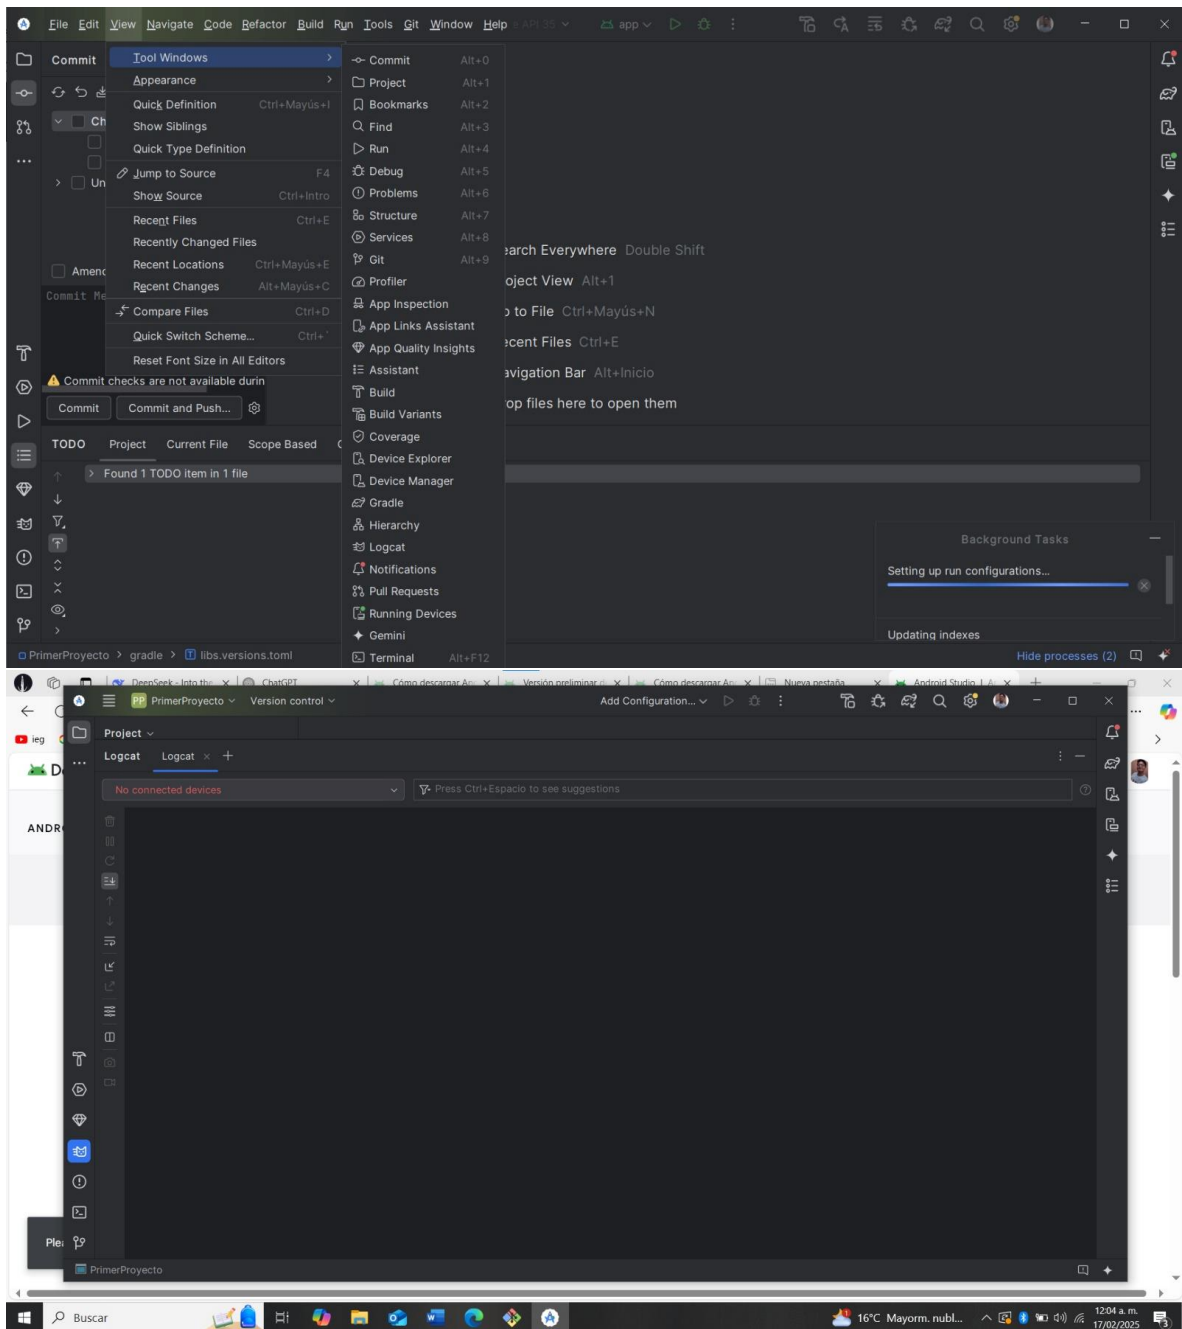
File Edit View Navigate Code Refactor Build Run Tools Git Window Help API 35 app

Commit

Tool Windows
Appearance
Quick Definition Ctrl+Mayús+I
Show Siblings
Quick Type Definition
Jump to Source F4
Show Source Ctrl+Intro
Recent Files Ctrl+E
Recently Changed Files
Recent Locations Ctrl+Mayús+E
Recent Changes Alt+Mayús+C
Compare Files Ctrl+D
Quick Switch Scheme... Ctrl+`
Reset Font Size in All Editors

Commit Alt+0
Project Alt+1
Bookmarks Alt+2
Find Alt+3
Run Alt+4
Debug Alt+5
Problems Alt+6
Structure Alt+7
Services Alt+8
Git Alt+9
Profiler
App Inspection
App Links Assistant
App Quality Insights
Assistant
Build
Build Variants
Coverage
Device Explorer
Device Manager
Gradle
Hierarchy
Logcat
Notifications
Pull Requests
Running Devices
Gemini
Terminal Alt+F12

Ch
Un
Amend
Commit Me
Commit checks are not available durin
Commit Commit and Push...

earch Everywhere Double Shift
oject View Alt+1
to File Ctrl+Mayús+N
ecent Files Ctrl+E
avigation Bar Alt+Inicio
op files here to open them

TODO Project Current File Scope Based
Found 1 TODO item in 1 file

Background Tasks
Setting up run configurations...
Updating indexes

PrimerProyecto > gradle > libs.versions.toml
Hide processes (2)

DeepSeek - Into the ChatGPT Cómo descargar An Versión preliminar Cómo descargar An Nueva pestaña Android Studio
ieg
ANDR
Plea

PP PrimerProyecto Version control
Add Configuration...
Project
Logcat Logcat
No connected devices
Press Ctrl+Espacio to see suggestions
PrimerProyecto

Buscar
16°C Mayorm. nubl...
12:04 a. m.
17/02/2025